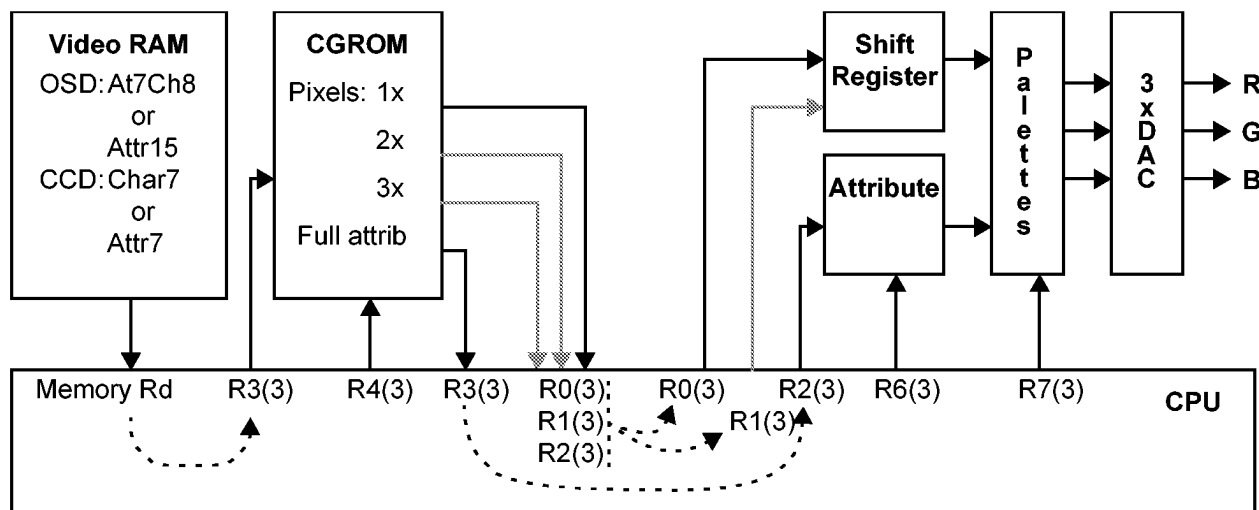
Video RAM
OSD: At7Ch8
or
Attr15
CCD: Char7
or
Attr7

CGROM
Pixels: 1x
2x
3x
Full attrib

Shift Register

Attribute

Palettes

3xDAC

R
G
B

Memory Rd
R3(3)
R4(3)
R3(3)
R0(3)
R1(3)
R2(3)
R0(3)
R1(3)
R2(3)
R6(3)
R7(3)
CPU